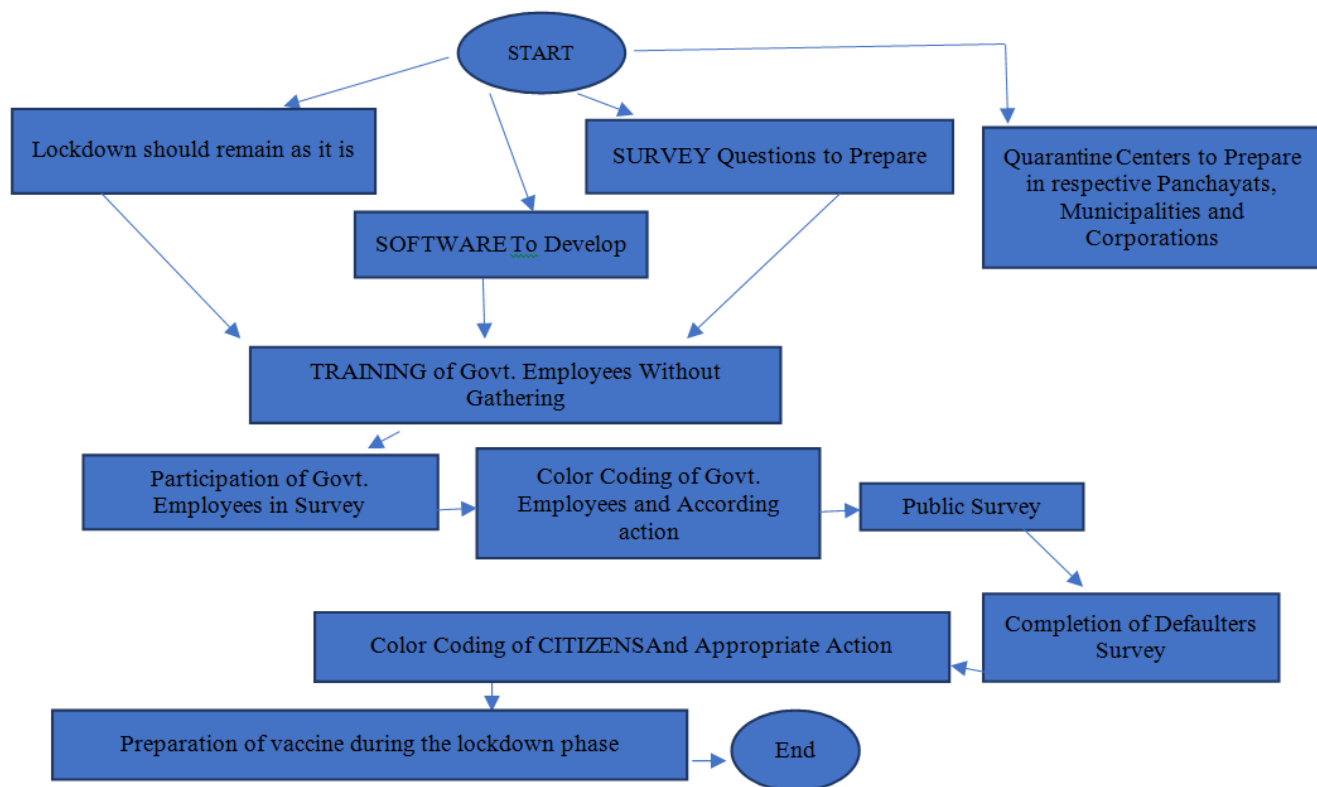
START

Lockdown should remain as it is

SURVEY Questions to Prepare

Quarantine Centers to Prepare in respective Panchayats, Municipalities and Corporations

SOFTWARE To Develop

TRAINING of Govt. Employees Without Gathering

Participation of Govt. Employees in Survey

Color Coding of Govt. Employees and According action

Public Survey

Completion of Defaulters Survey

Color Coding of CITIZENSAnd Appropriate Action

Preparation of vaccine during the lockdown phase

End